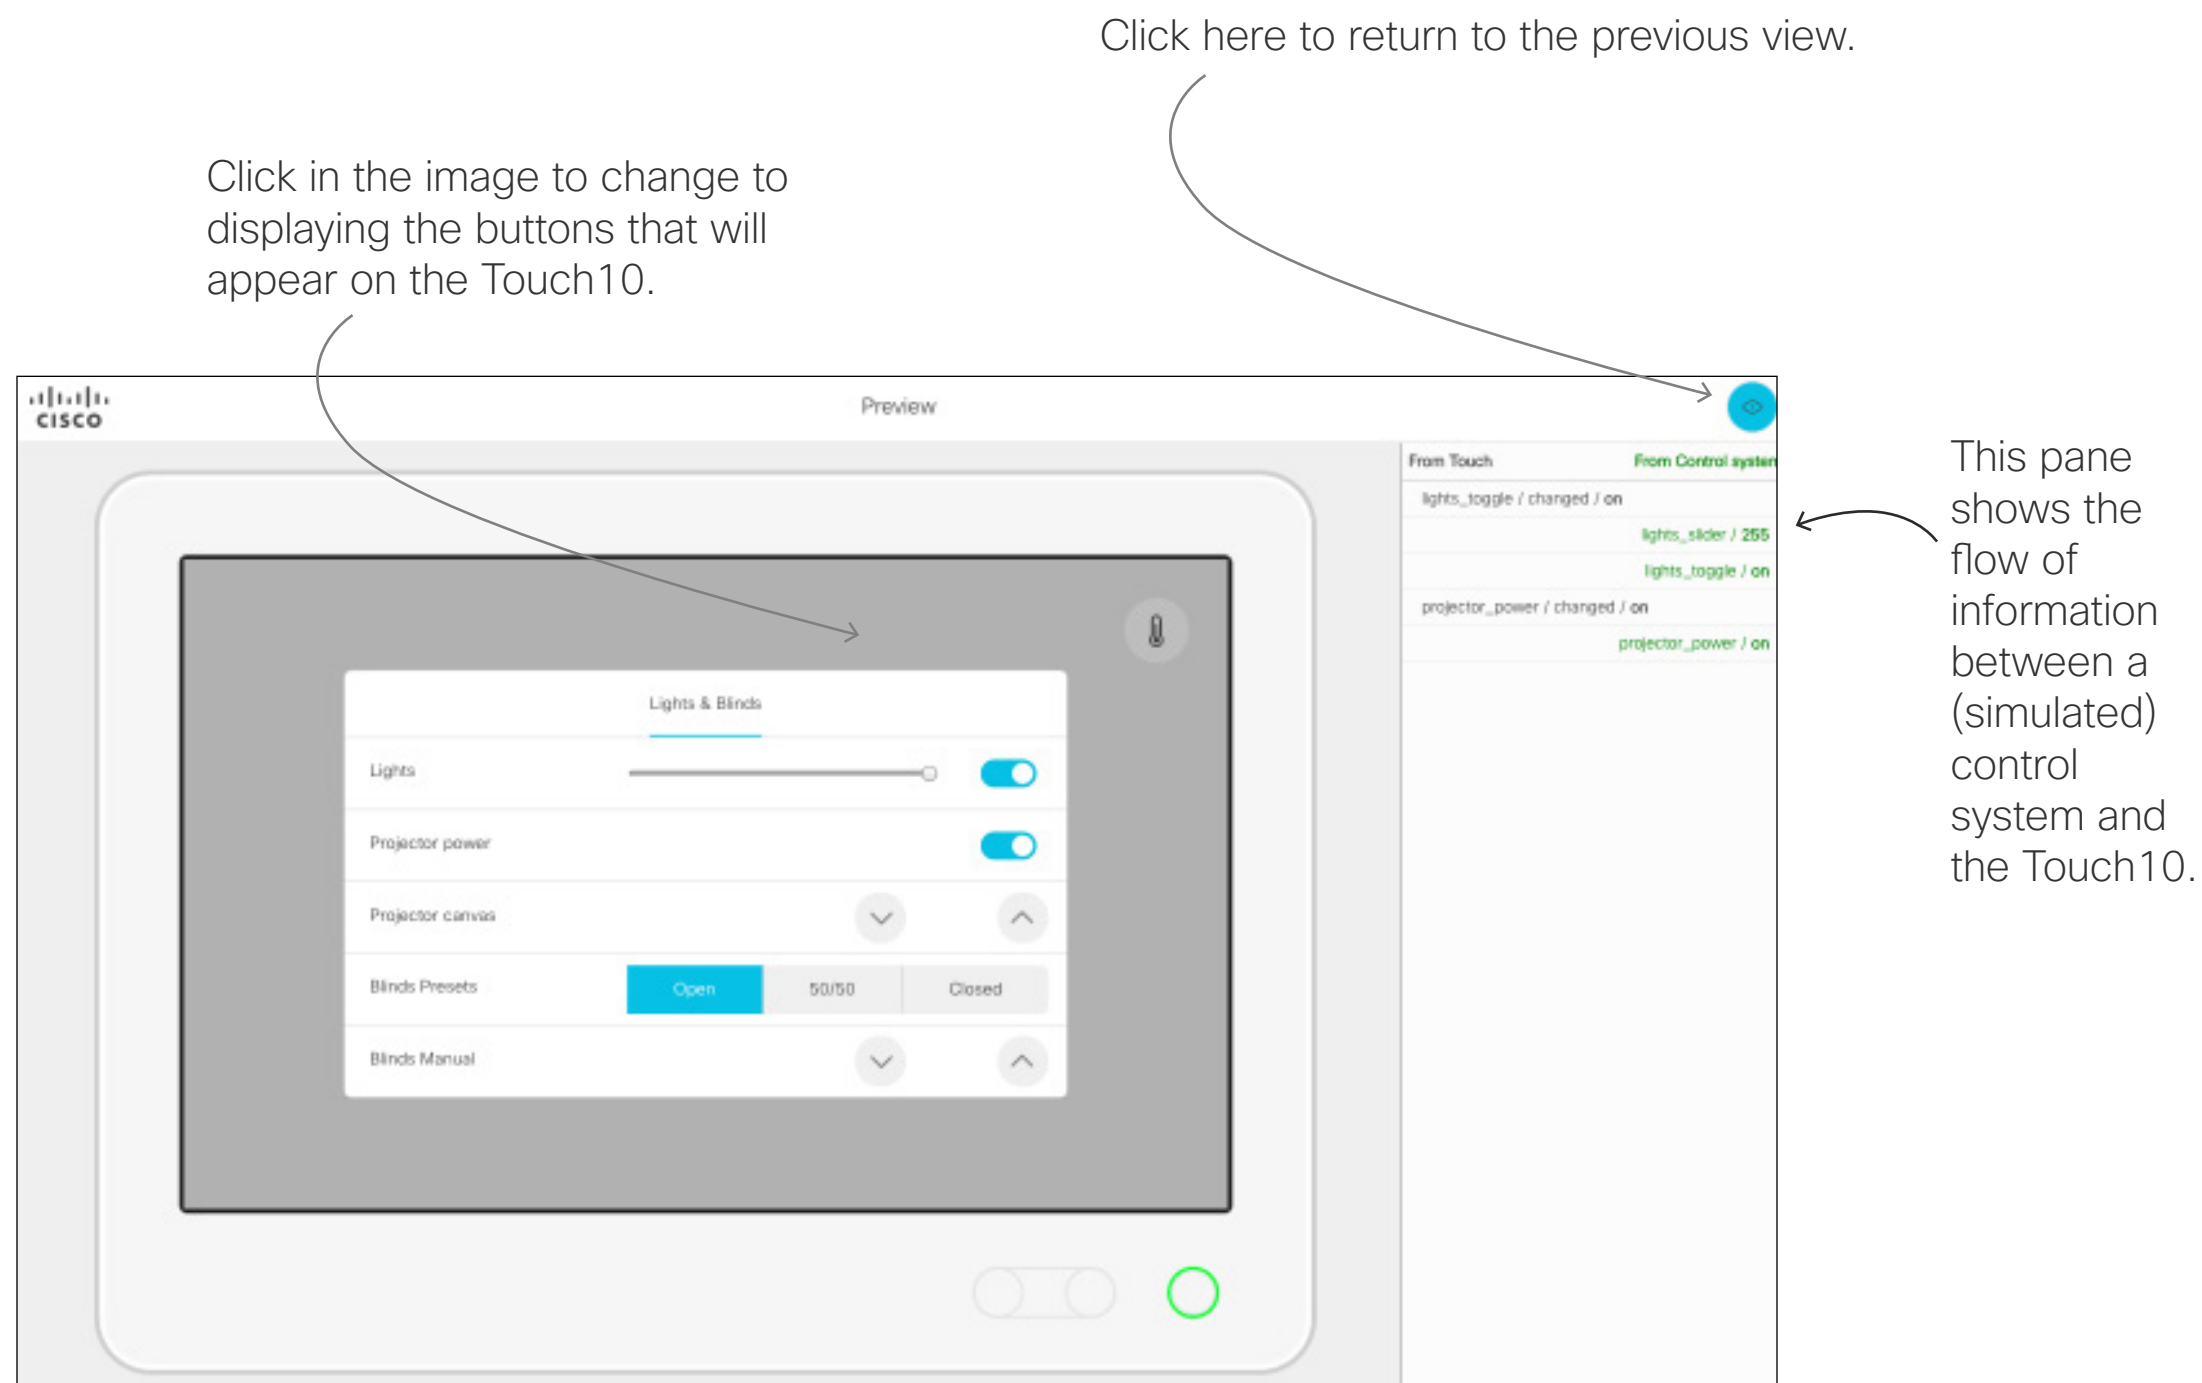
Click here to return to the previous view.

Click in the image to change to displaying the buttons that will appear on the Touch10.

cisco

Preview

From Touch

From Control system

lights_toggle / changed / on

lights_slider / 255

lights_toggle / on

projector_power / changed / on

projector_power / on

Lights & Blinds

Lights

Projector power

Projector canvas

Blinds Presets

Open

50/50

Closed

Blinds Manual

This pane shows the flow of information between a (simulated) control system and the Touch10.